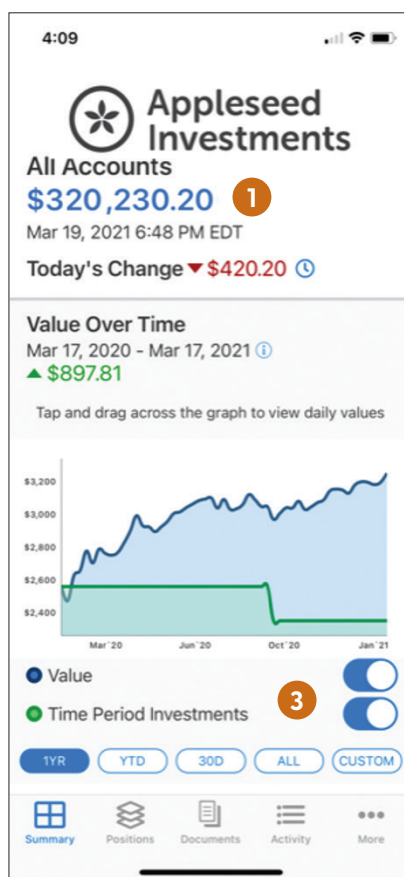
4:09

Appleseed Investments

All Accounts
$320,230.20
1
Mar 19, 2021 6:48 PM EDT

Today's Change ▼ $420.20

Value Over Time
Mar 17, 2020 - Mar 17, 2021
▲ $897.81

Tap and drag across the graph to view daily values

$3,200
$3,000
$2,800
$2,600
$2,400

Mar '20 Jun '20 Oct '20 Jan '21

Value
Time Period Investments
3

1YR YTD 30D ALL CUSTOM

Summary Positions Documents Activity More